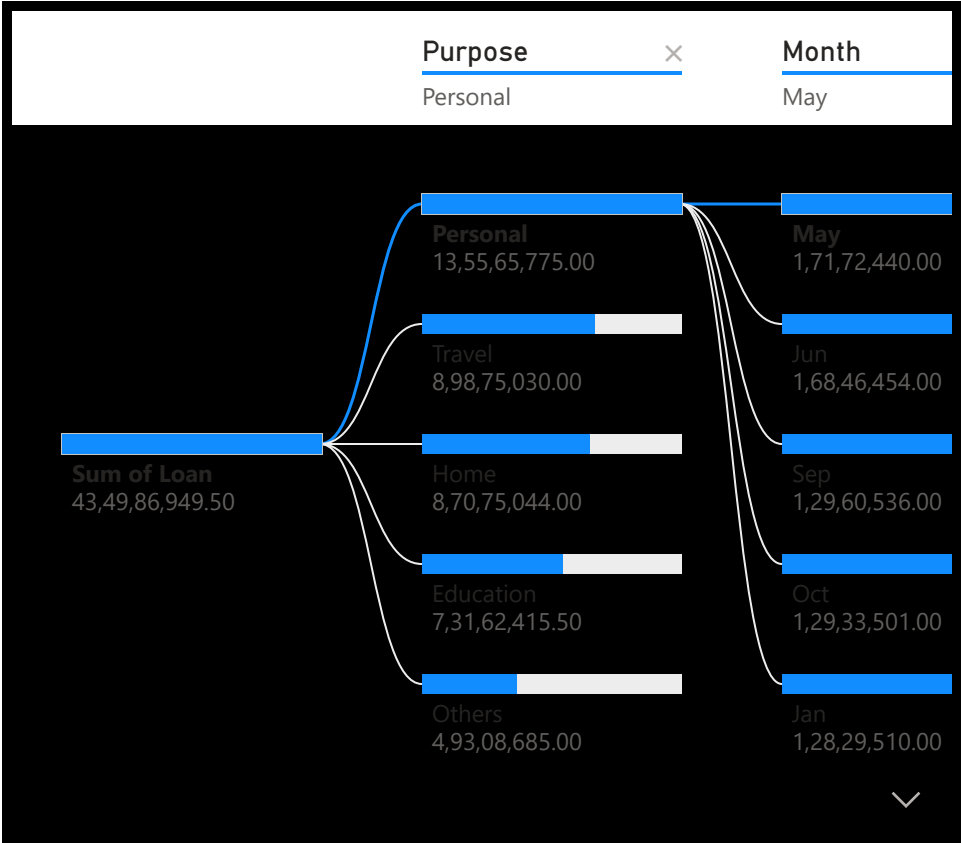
Purpose ×
Personal

Month
May

Personal
13,55,65,775.00

Travel
8,98,75,030.00

Home
8,70,75,044.00

Education
7,31,62,415.50

Others
4,93,08,685.00

Sum of Loan
43,49,86,949.50

May
1,71,72,440.00

Jun
1,68,46,454.00

Sep
1,29,60,536.00

Oct
1,29,33,501.00

Jan
1,28,29,510.00